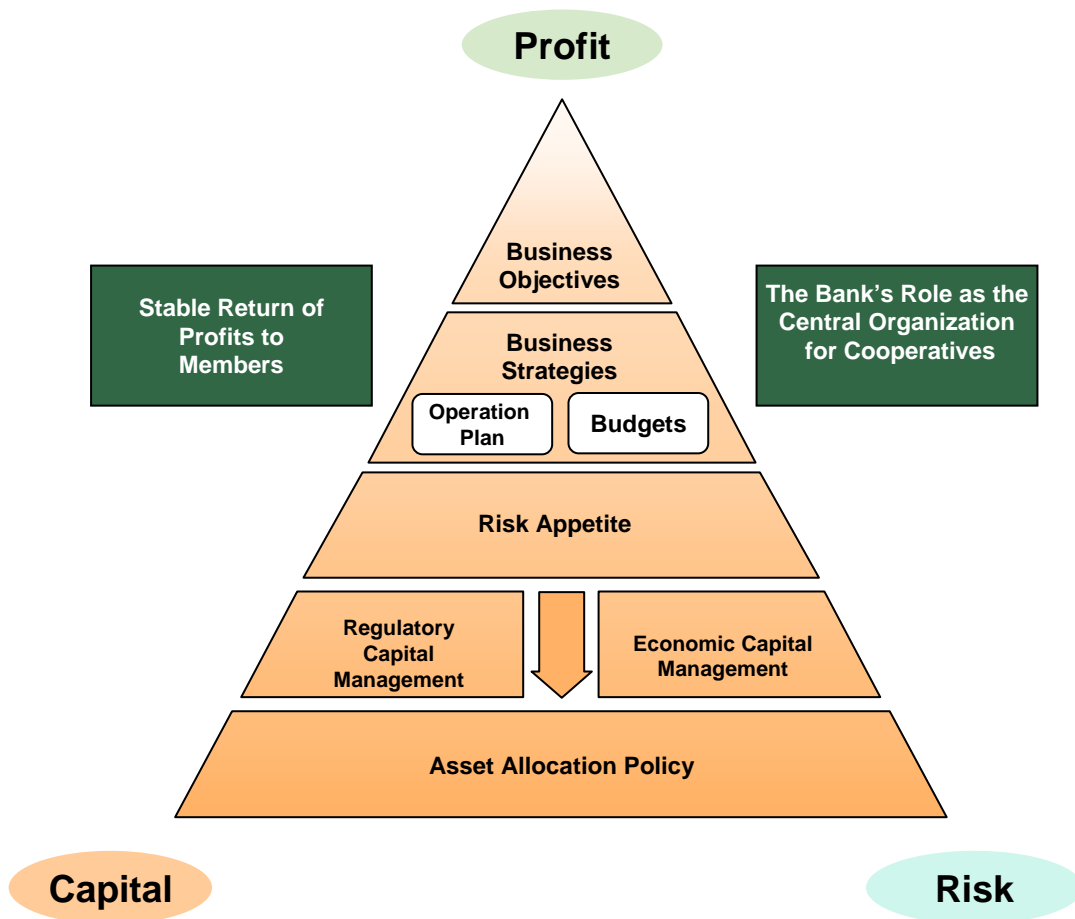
Profit

Stable Return of Profits to Members

Business Objectives

The Bank's Role as the Central Organization for Cooperatives

Business Strategies

Operation Plan

Budgets

Risk Appetite

Regulatory Capital Management

Economic Capital Management

Asset Allocation Policy

Capital

Risk